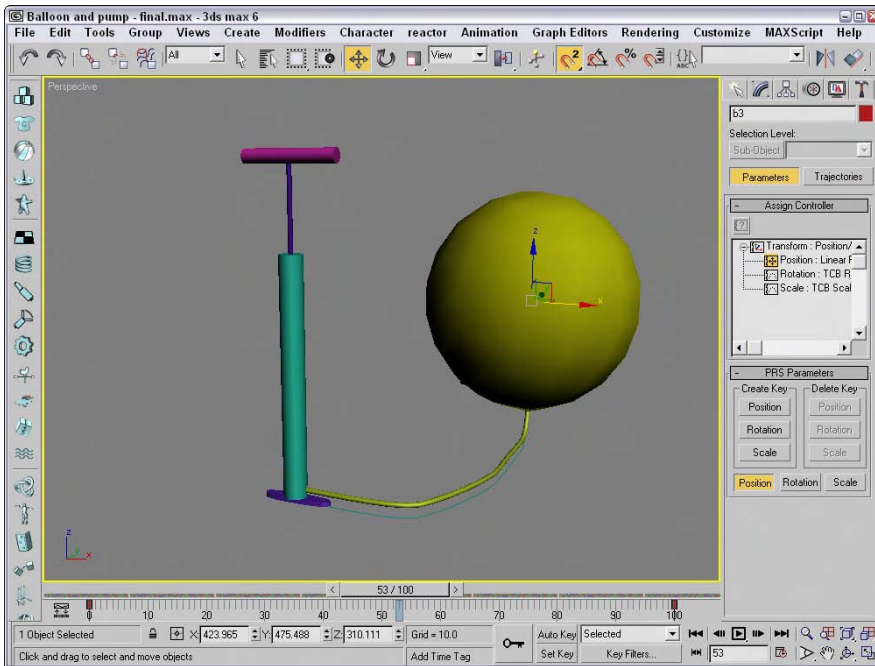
Balloon and pump - final.max - 3ds max 6

File Edit Tools Group Views Create Modifiers Character reactor Animation Graph Editors Rendering Customize MAXScript Help

All

View

Perspective

z

x

b3

Selection Level:

Sub-Object

Parameters

Trajectories

Assign Controller

Transform : Position/

Position : Linear F

Rotation : TCB R

Scale : TCB Scal

PRS Parameters

Create Key

Delete Key

Position

Position

Rotation

Rotation

Scale

Scale

Position Rotation Scale

53 / 100

0 10 20 30 40 50 60 70 80 90 100

1 Object Selected

X: 423.965

Y: 475.488

Z: 310.111

Grid = 10.0

Auto Key

Selected

Set Key

Key Filters...

53

Click and drag to select and move objects

Add Time Tag